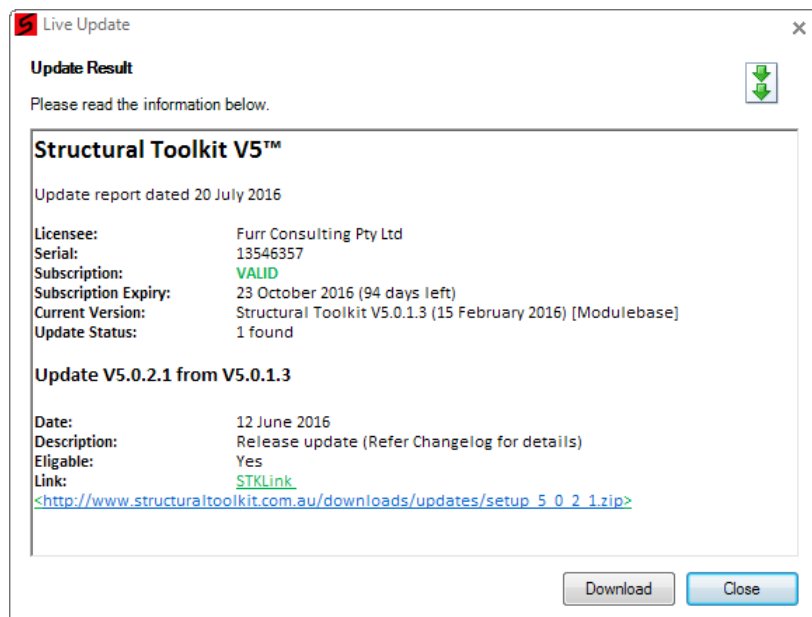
Live Update

Update Result

Please read the information below.

Structural Toolkit V5™

Update report dated 20 July 2016

| | |
|---|---|
| Licensee: | Furr Consulting Pty Ltd |
| Serial: | 13546357 |
| Subscription: | VALID |
| Subscription Expiry: | 23 October 2016 (94 days left) |
| Current Version: | Structural Toolkit V5.0.1.3 (15 February 2016) [Modulebase] |
| Update Status: | 1 found |

Update V5.0.2.1 from V5.0.1.3

| | |
|---|---|
| Date: | 12 June 2016 |
| Description: | Release update (Refer Changelog for details) |
| Eligable: | Yes |
| Link: | STKLink |

<http://www.structuraltoolkit.com.au/downloads/updates/setup_5_0_2_1.zip>

Download

Close